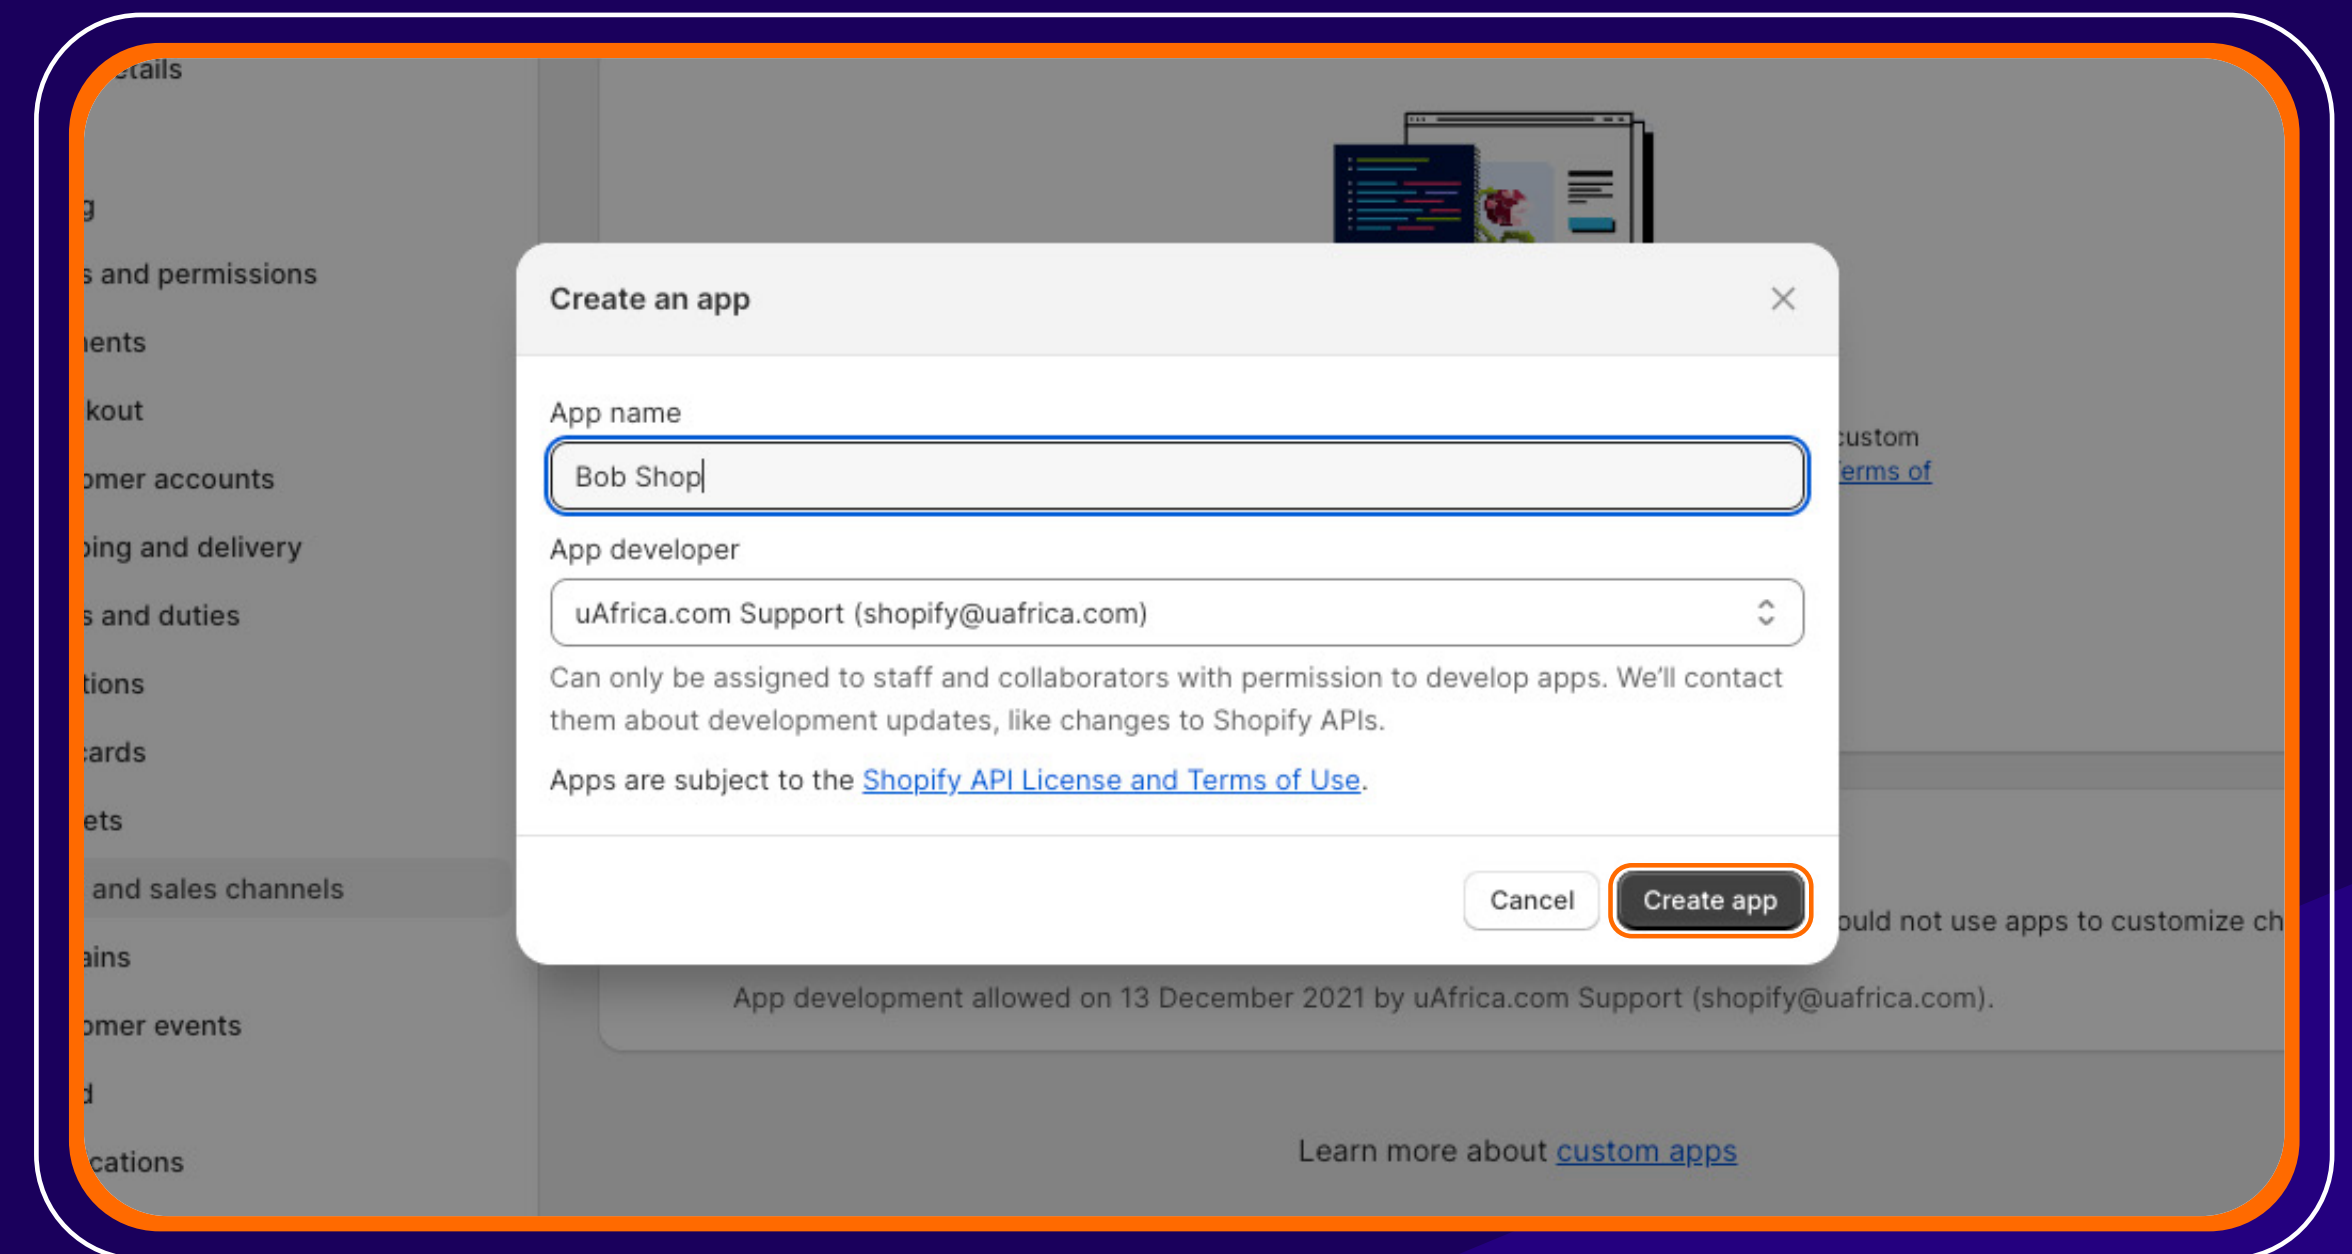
etails

g

s and permissions

ients

kout

omer accounts

ping and delivery

s and duties

tions

ards

ets

and sales channels

ains

omer events

d

cations

Create an app

App name

Bob Shop

App developer

uAfrica.com Support (shopify@uafrica.com)

Can only be assigned to staff and collaborators with permission to develop apps. We'll contact them about development updates, like changes to Shopify APIs.

Apps are subject to the Shopify API License and Terms of Use.

Cancel

Create app

custom

erms of

ould not use apps to customize ch

App development allowed on 13 December 2021 by uAfrica.com Support (shopify@uafrica.com).

Learn more about custom apps